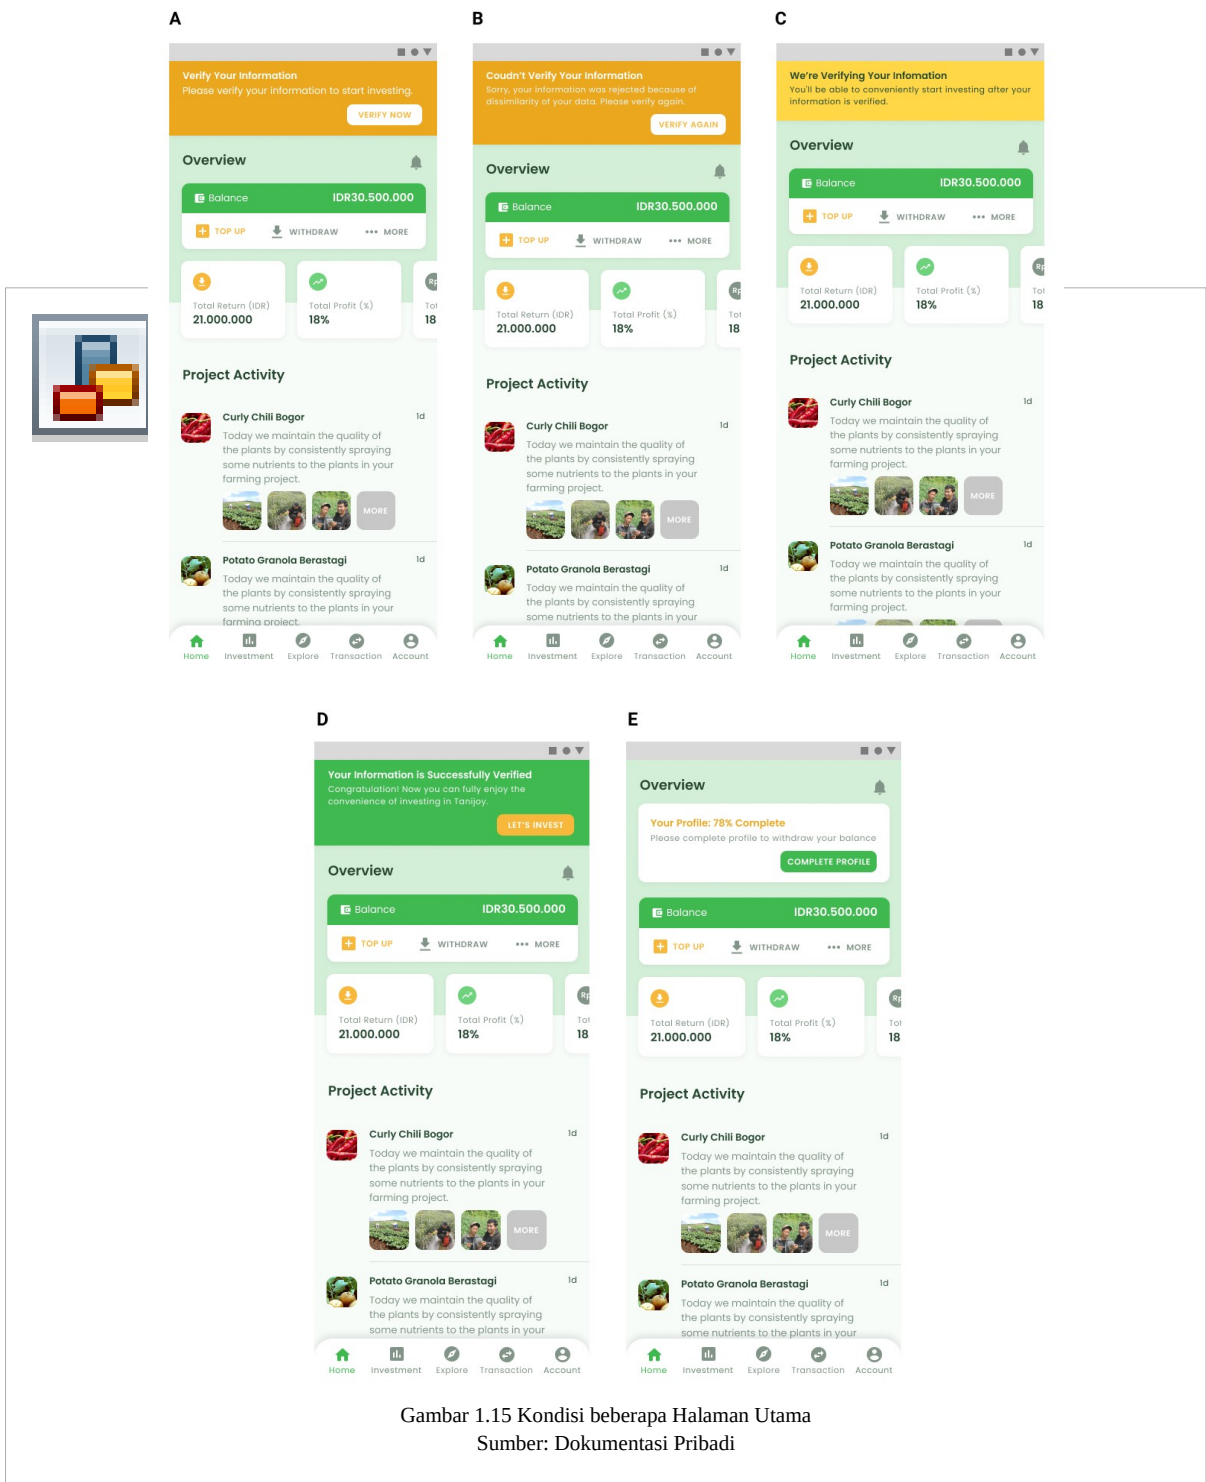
A

Verify Your Information
Please verify your information to start investing.
VERIFY NOW

Overview

Balance IDR30.500.000
TOP UP WITHDRAW MORE

Total Return (IDR) 21.000.000
Total Profit (%) 18%
Tot 18

Project Activity

Curly Chili Bogor 1d
Today we maintain the quality of the plants by consistently spraying some nutrients to the plants in your farming project.
MORE

Potato Granola Berastagi 1d
Today we maintain the quality of the plants by consistently spraying some nutrients to the plants in your farming project.

Home Investment Explore Transaction Account

B

Coudn't Verify Your Information
Sorry, your information was rejected because of dissimilarity of your data. Please verify again.
VERIFY AGAIN

Overview

Balance IDR30.500.000
TOP UP WITHDRAW MORE

Total Return (IDR) 21.000.000
Total Profit (%) 18%
Tot 18

Project Activity

Curly Chili Bogor 1d
Today we maintain the quality of the plants by consistently spraying some nutrients to the plants in your farming project.
MORE

Potato Granola Berastagi 1d
Today we maintain the quality of the plants by consistently spraying some nutrients to the plants in your

Home Investment Explore Transaction Account

C

We're Verifying Your Infomation
You'll be able to conveniently start investing after your information is verified.

Overview

Balance IDR30.500.000
TOP UP WITHDRAW MORE

Total Return (IDR) 21.000.000
Total Profit (%) 18%
Tot 18

Project Activity

Curly Chili Bogor 1d
Today we maintain the quality of the plants by consistently spraying some nutrients to the plants in your farming project.
MORE

Potato Granola Berastagi 1d
Today we maintain the quality of the plants by consistently spraying some nutrients to the plants in your farming project.

Home Investment Explore Transaction Account

D

Your Information is Successfully Verified
Congratulation! Now you can fully enjoy the convenience of investing in Tanijoy.
LET'S INVEST

Overview

Balance IDR30.500.000
TOP UP WITHDRAW MORE

Total Return (IDR) 21.000.000
Total Profit (%) 18%
Tot 18

Project Activity

Curly Chili Bogor 1d
Today we maintain the quality of the plants by consistently spraying some nutrients to the plants in your farming project.
MORE

Potato Granola Berastagi 1d
Today we maintain the quality of the plants by consistently spraying some nutrients to the plants in your

Home Investment Explore Transaction Account

E

Overview

Your Profile: 78% Complete
Please complete profile to withdraw your balance
COMPLETE PROFILE

Balance IDR30.500.000
TOP UP WITHDRAW MORE

Total Return (IDR) 21.000.000
Total Profit (%) 18%
Tot 18

Project Activity

Curly Chili Bogor 1d
Today we maintain the quality of the plants by consistently spraying some nutrients to the plants in your farming project.
MORE

Potato Granola Berastagi 1d
Today we maintain the quality of the plants by consistently spraying some nutrients to the plants in your

Home Investment Explore Transaction Account

Gambar 1.15 Kondisi beberapa Halaman Utama
Sumber: Dokumentasi Pribadi